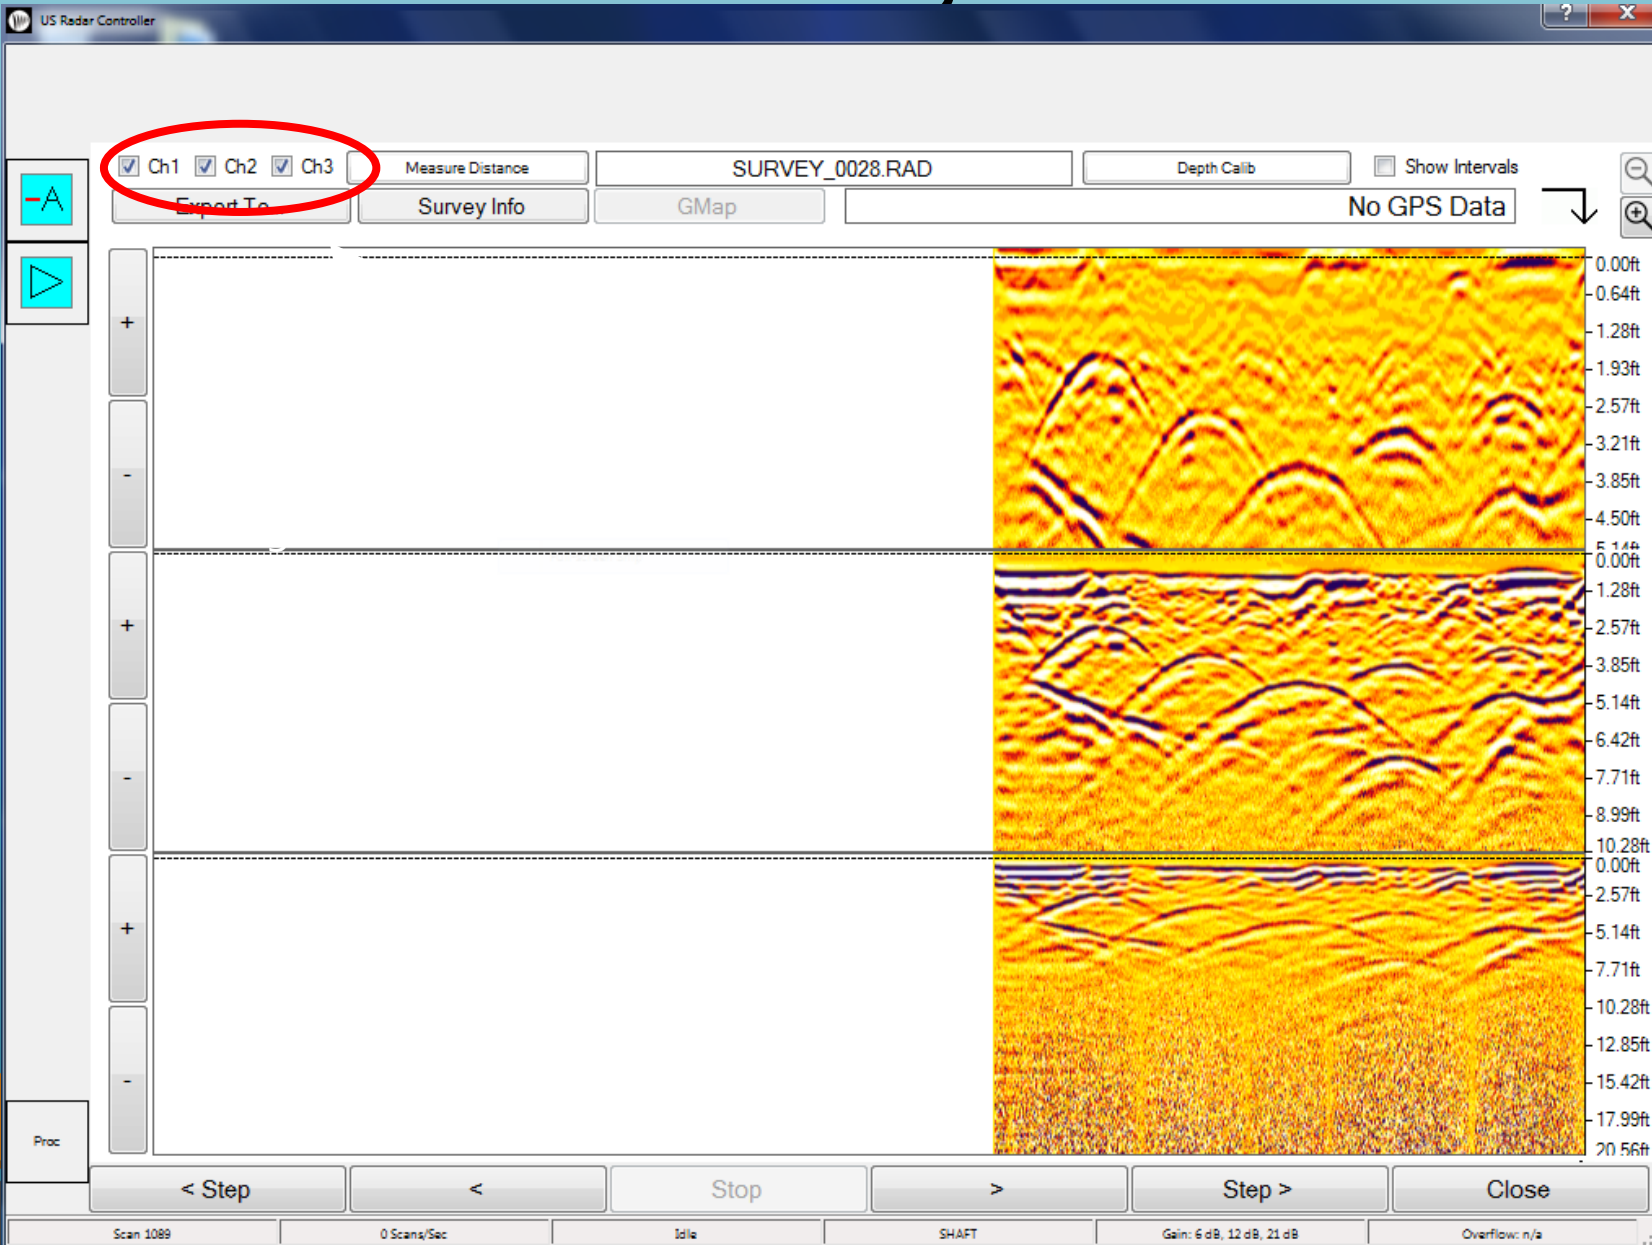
US Radar Controller

? X

Ch1 Ch2 Ch3 Measure Distance SURVEY_0028.RAD Depth Calib Show Intervals

Export To Survey Info GMap No GPS Data

-A

+
-
+
-
+
-

0.00ft
0.64ft
1.28ft
1.93ft
2.57ft
3.21ft
3.85ft
4.50ft
5.14ft
0.00ft
1.28ft
2.57ft
3.85ft
5.14ft
6.42ft
7.71ft
8.99ft
10.28ft
0.00ft
2.57ft
5.14ft
7.71ft
10.28ft
12.85ft
15.42ft
17.99ft
20.56ft

Proc

< Step < Stop > Step > Close

Scan 1089 | 0 Scans/Sec | Idle | SHAFT | Gain: 6 dB, 12 dB, 21 dB | Overflow: n/a